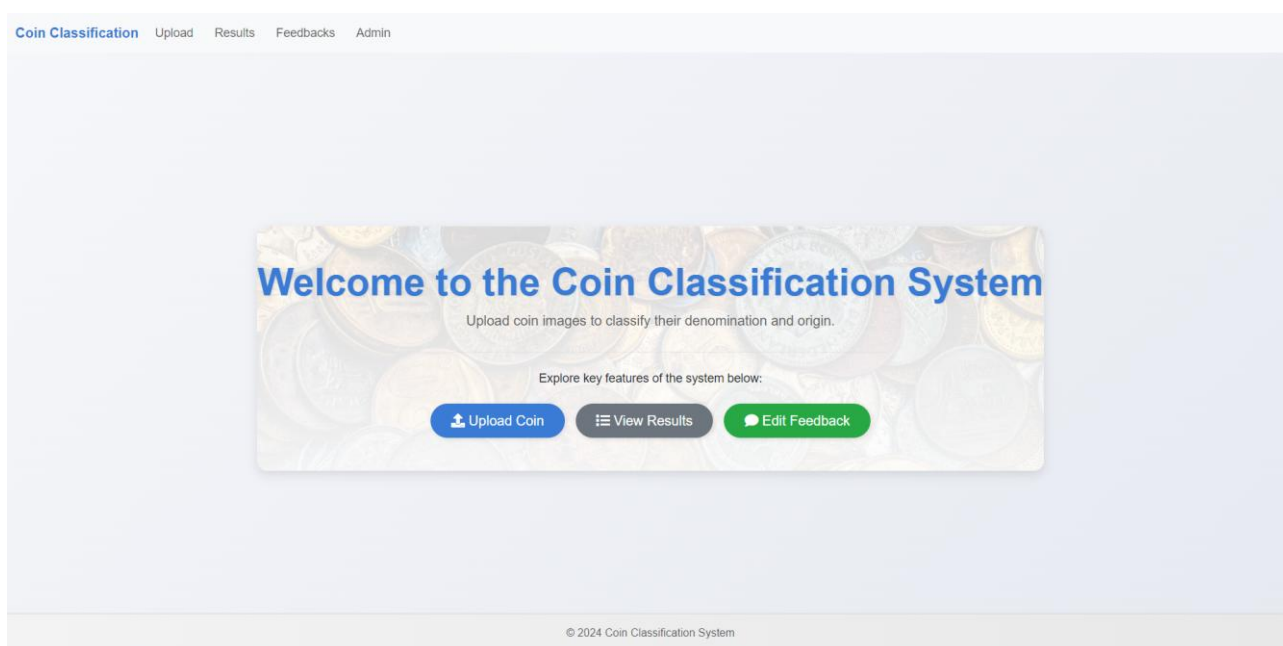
Coin Classification Upload Results Feedbacks Admin

Welcome to the Coin Classification System

Upload coin images to classify their denomination and origin.

Explore key features of the system below:

Upload Coin View Results Edit Feedback

© 2024 Coin Classification System